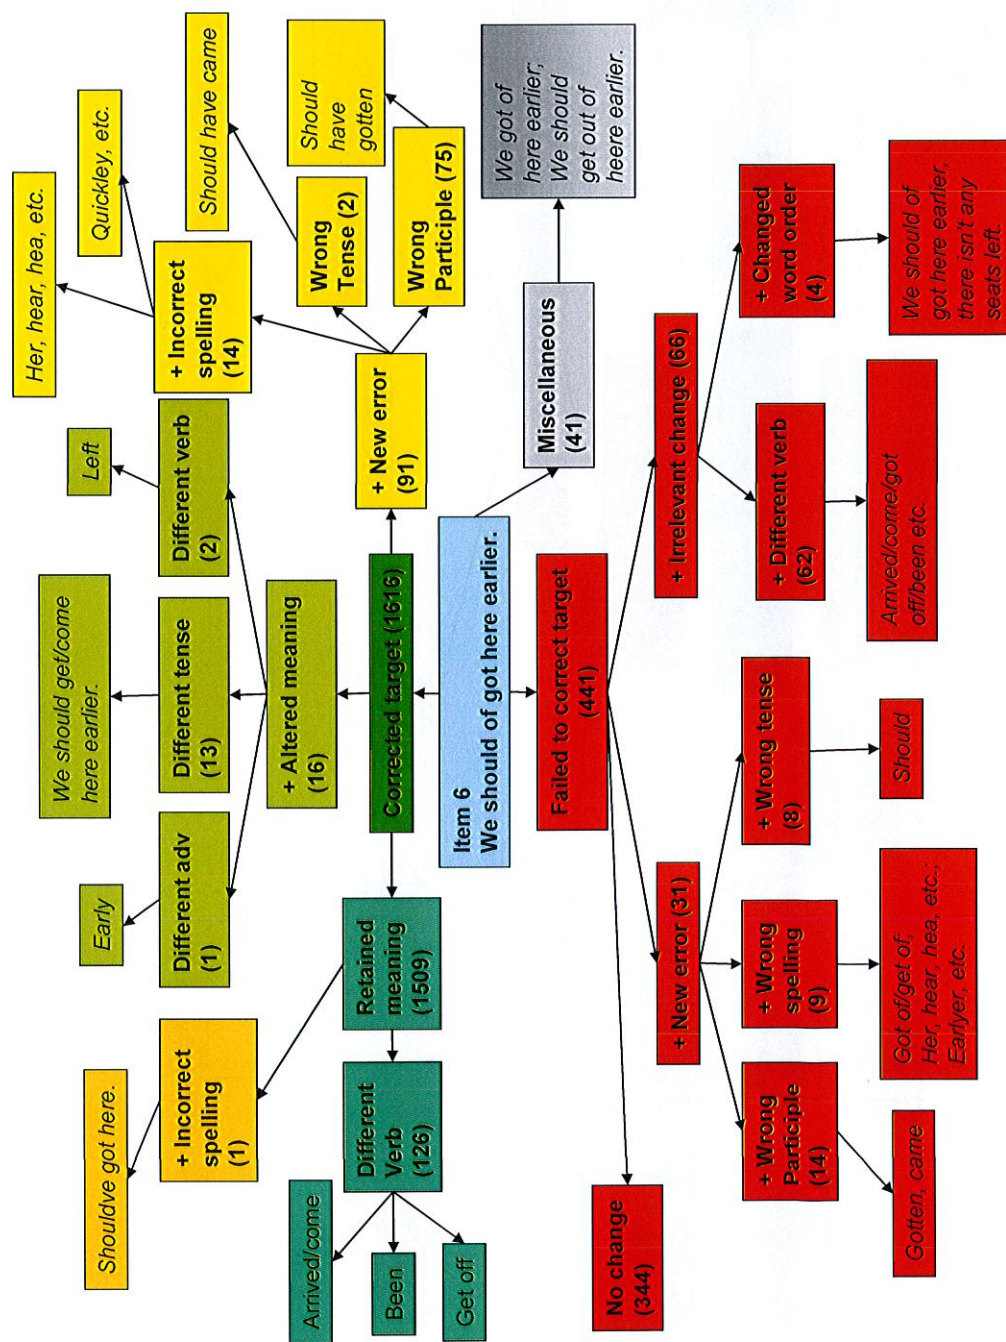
Item 6
We should of got here earlier.

Corrected target (1616)

+ New error (91)

+ Incorrect spelling (14)

Her, hear, hea, etc.

Quickley, etc.

Wrong Tense (2)

Should have came

Wrong Participle (75)

Should have gotten

+ Altered meaning (16)

Different verb (2)

Left

Different tense (13)

We should get/come here earlier.

Different adv (1)

Early

Retained meaning (1509)

+ Incorrect spelling (1)

Shouldve got here.

Different Verb (126)

Arrived/come

Been

Get off

Miscellaneous (41)

We got of here earlier; We should get out of heere earlier.

Failed to correct target (441)

+ Irrelevant change (66)

+ Changed word order (4)

We should of got here earlier, there isn't any seats left.

+ Different verb (62)

Arrived/come/got off/been etc.

+ New error (31)

+ Wrong tense (8)

Should

+ Wrong spelling (9)

Got of/get of; Her, hear, hea, etc.; Earlyer, etc.

+ Wrong Participle (14)

Gotten, came

No change (344)